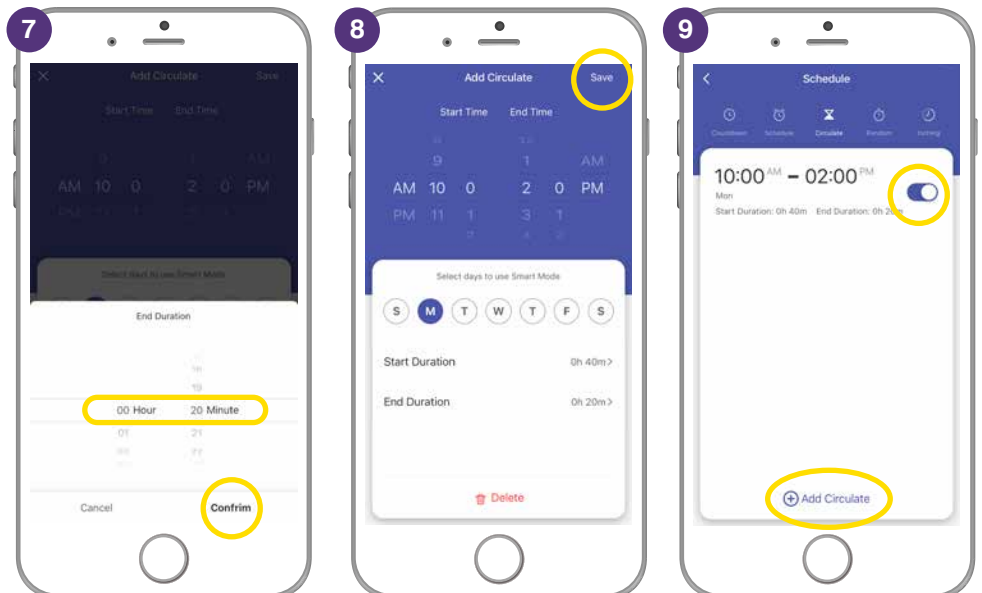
7

Add Circulate Save

Start Time End Time

AM 10 0 2 0 PM

Select days to use Smart Mode

End Duration

18

19

00 Hour 20 Minute

01

21

Cancel Confirm

8

Add Circulate Save

Start Time End Time

9 1 AM

AM 10 0 2 0 PM

PM 11 1 3 1

Select days to use Smart Mode

S M T W T F S

Start Duration 0h 40m>

End Duration 0h 20m>

Delete

9

Schedule

Countdown Schedule Circulate Random Inching

10:00 AM – 02:00 PM

Mon

Start Duration: 0h 40m End Duration: 0h 20m

Add Circulate